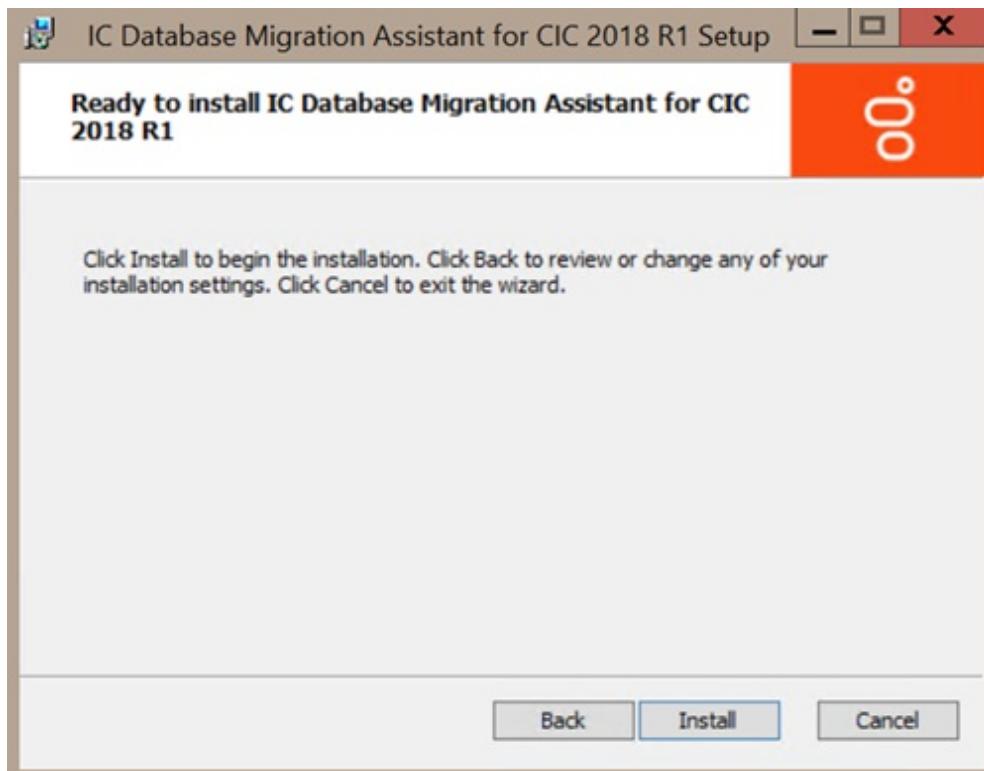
IC Database Migration Assistant for CIC 2018 R1 Setup

Ready to install IC Database Migration Assistant for CIC 2018 R1

Click Install to begin the installation. Click Back to review or change any of your installation settings. Click Cancel to exit the wizard.

Back Install Cancel